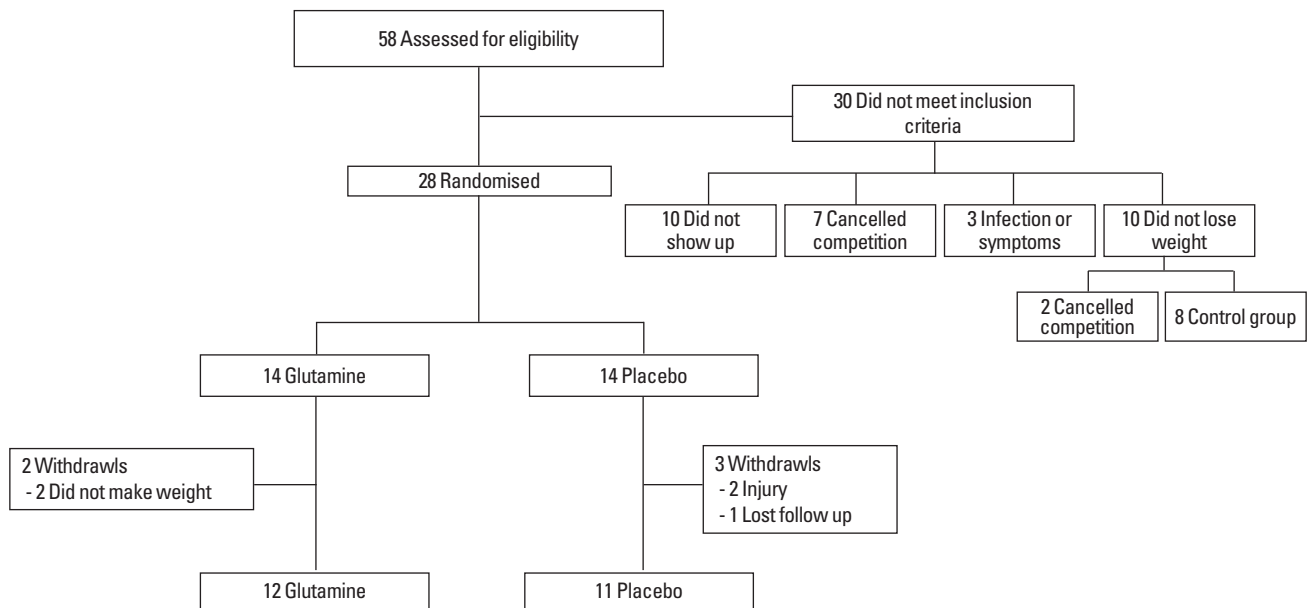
58 Assessed for eligibility

30 Did not meet inclusion criteria

28 Randomised

10 Did not show up

7 Cancelled competition

3 Infection or symptoms

10 Did not lose weight

2 Cancelled competition

8 Control group

14 Glutamine

14 Placebo

2 Withdrawls
- 2 Did not make weight

3 Withdrawls
- 2 Injury
- 1 Lost follow up

12 Glutamine

11 Placebo